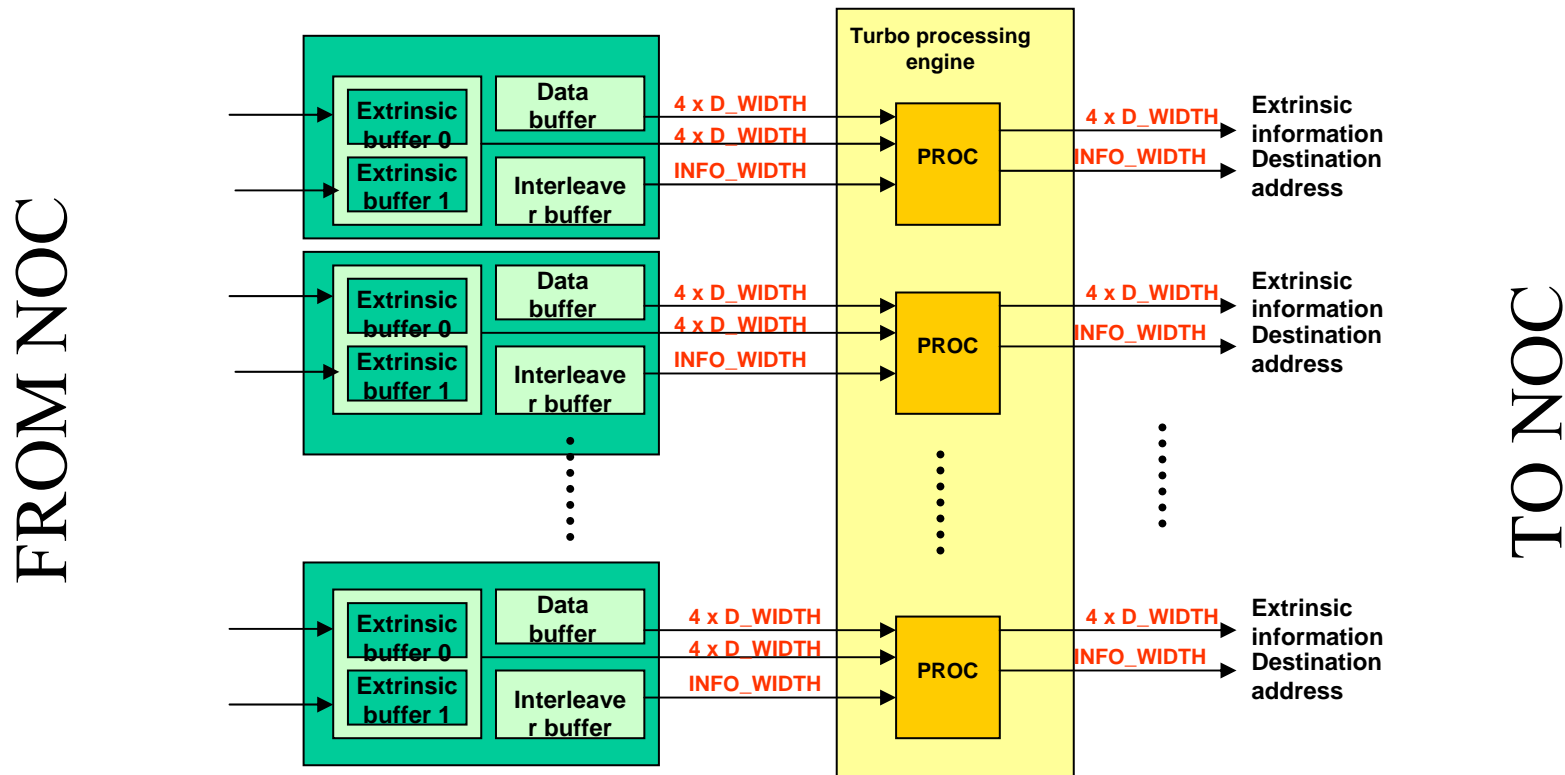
FROM NOC

Extrinsic buffer 0
Extrinsic buffer 1
Data buffer
Interleave r buffer
4 x D_WIDTH
4 x D_WIDTH
INFO_WIDTH

Extrinsic buffer 0
Extrinsic buffer 1
Data buffer
Interleave r buffer
4 x D_WIDTH
4 x D_WIDTH
INFO_WIDTH

Extrinsic buffer 0
Extrinsic buffer 1
Data buffer
Interleave r buffer
4 x D_WIDTH
4 x D_WIDTH
INFO_WIDTH

Turbo processing engine
PROC
PROC
PROC

4 x D_WIDTH
INFO_WIDTH
Extrinsic information
Destination address

4 x D_WIDTH
INFO_WIDTH
Extrinsic information
Destination address

4 x D_WIDTH
INFO_WIDTH
Extrinsic information
Destination address

TO NOC